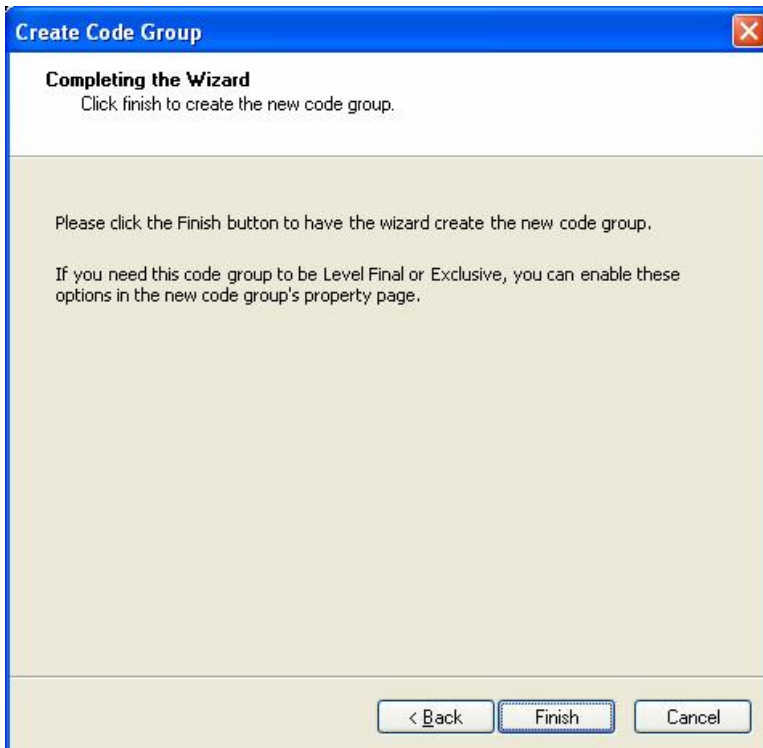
Create Code Group

Completing the Wizard
Click finish to create the new code group.

Please click the Finish button to have the wizard create the new code group.

If you need this code group to be Level Final or Exclusive, you can enable these options in the new code group's property page.

< Back
Finish
Cancel